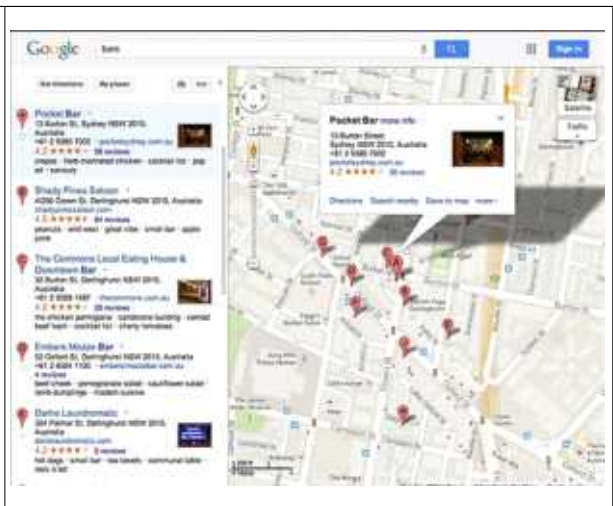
Google bars

Sign in

Get directions My places

Pocket Bar
13 Burton St, Sydney NSW 2010, Australia
+61 2 9380 7002 · pocketsydney.com.au
4.2 ★★★★☆ 38 reviews
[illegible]

Shady Pines Saloon
4/256 Crown St, Darlinghurst NSW 2010, Australia
shadypinessaloon.com
4.5 ★★★★★ 84 reviews
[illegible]

The Commons Local Eating House & Downtown Bar
32 Burton St, Darlinghurst NSW 2010, Australia
+61 2 9358 1487 · thecommons.com.au
4.1 ★★★★☆ 28 reviews
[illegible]

Embers Mezze Bar
52 Oxford St, Darlinghurst NSW 2010, Australia
+61 2 8354 1130 · embersmezzebar.com.au
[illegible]

Darlo Laundromatic
304 Palmer St, Darlinghurst NSW 2010, Australia
darlolaundromatic.com
4.2 ★★★★☆ 3 reviews
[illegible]

Pocket Bar more info »
13 Burton Street
Sydney NSW 2010, Australia
+61 2 9380 7002
pocketsydney.com.au
4.2 ★★★★☆ 38 reviews

Directions Search nearby Save to map more »

Satellite
Traffic